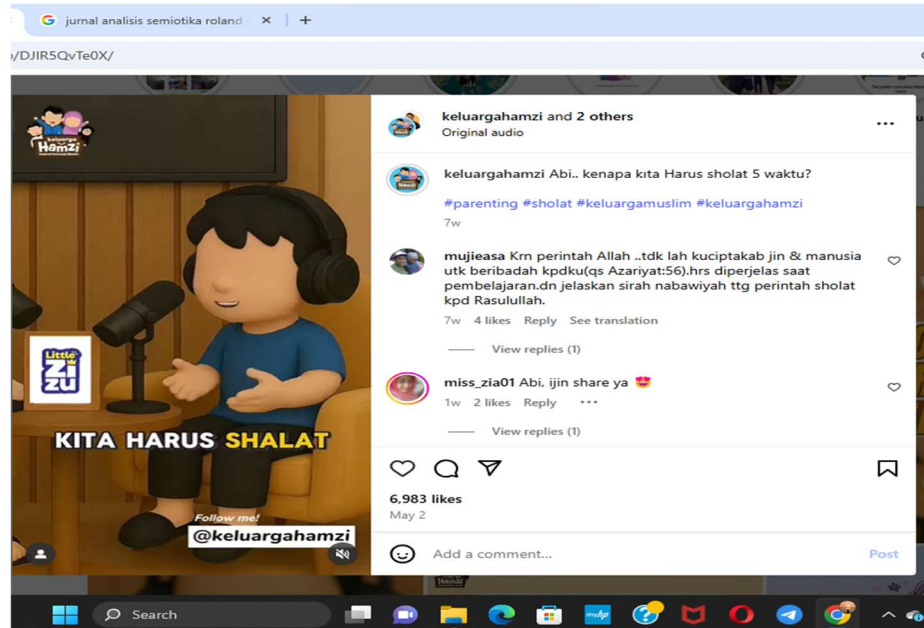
jurnal analisis semiotika roland ×

+

/DJIR5QvTe0X/

keluarga Hamzi

Little Zizu

KITA HARUS SHALAT

Follow me!

@keluargahamzi

keluargahamzi and 2 others
Original audio

keluargahamzi Abi.. kenapa kita Harus sholat 5 waktu?

#parenting #sholat #keluargamuslim #keluargahamzi

7w

mujieasa Krn perintah Allah ..tdk lah kuciptakab jin & manusia utk beribadah kpdku(qs Azariyat:56).hrs diperjelas saat pembelajaran.dn jelaskan sirah nabawiyah ttg perintah sholat kpd Rasulullah.

7w 4 likes Reply See translation

View replies (1)

miss_zia01 Abi, ijin share ya 😍

1w 2 likes Reply ···

View replies (1)

6,983 likes

May 2

Add a comment...

Post

Search